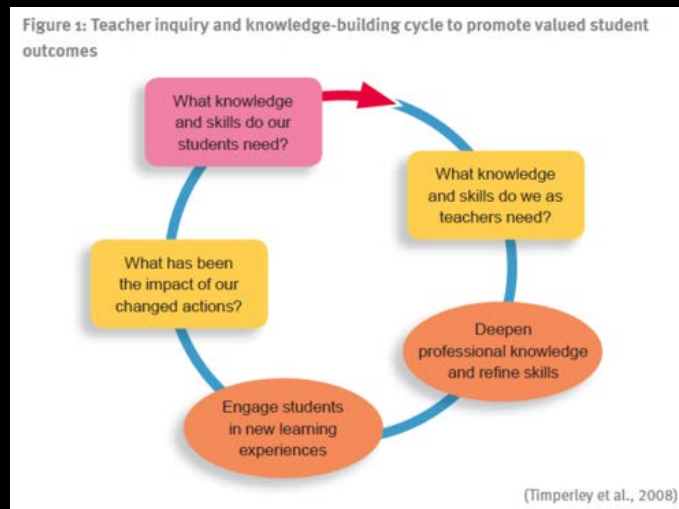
Figure 1: Teacher inquiry and knowledge-building cycle to promote valued student outcomes

What knowledge and skills do our students need?

What knowledge and skills do we as teachers need?

Deepen professional knowledge and refine skills

Engage students in new learning experiences

What has been the impact of our changed actions?

(Timperley et al., 2008)